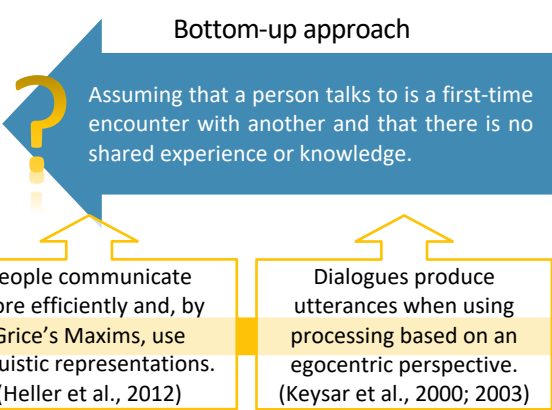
Bottom-up approach

Assuming that a person talks to is a first-time encounter with another and that there is no shared experience or knowledge.

eople communicate ore efficiently and, by Grice's Maxims, use uistic representations. (Heller et al., 2012)

Dialogues produce utterances when using processing based on an egocentric perspective. (Keysar et al., 2000; 2003)